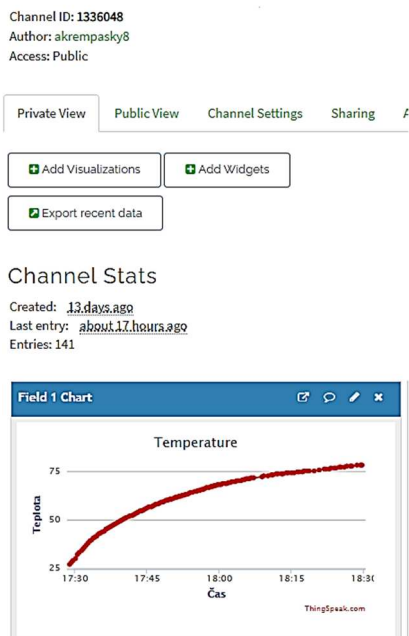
Channel ID: 1336048
Author: akrempasky8
Access: Public

Private View | Public View | Channel Settings | Sharing | A

Add Visualizations
Add Widgets
Export recent data

Channel Stats

Created: 13 days ago
Last entry: about 17 hours ago
Entries: 141

Field 1 Chart

Temperature

75
50
25
Teplota

17:30
17:45
18:00
18:15
18:3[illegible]
Čas

ThingSpeak.com